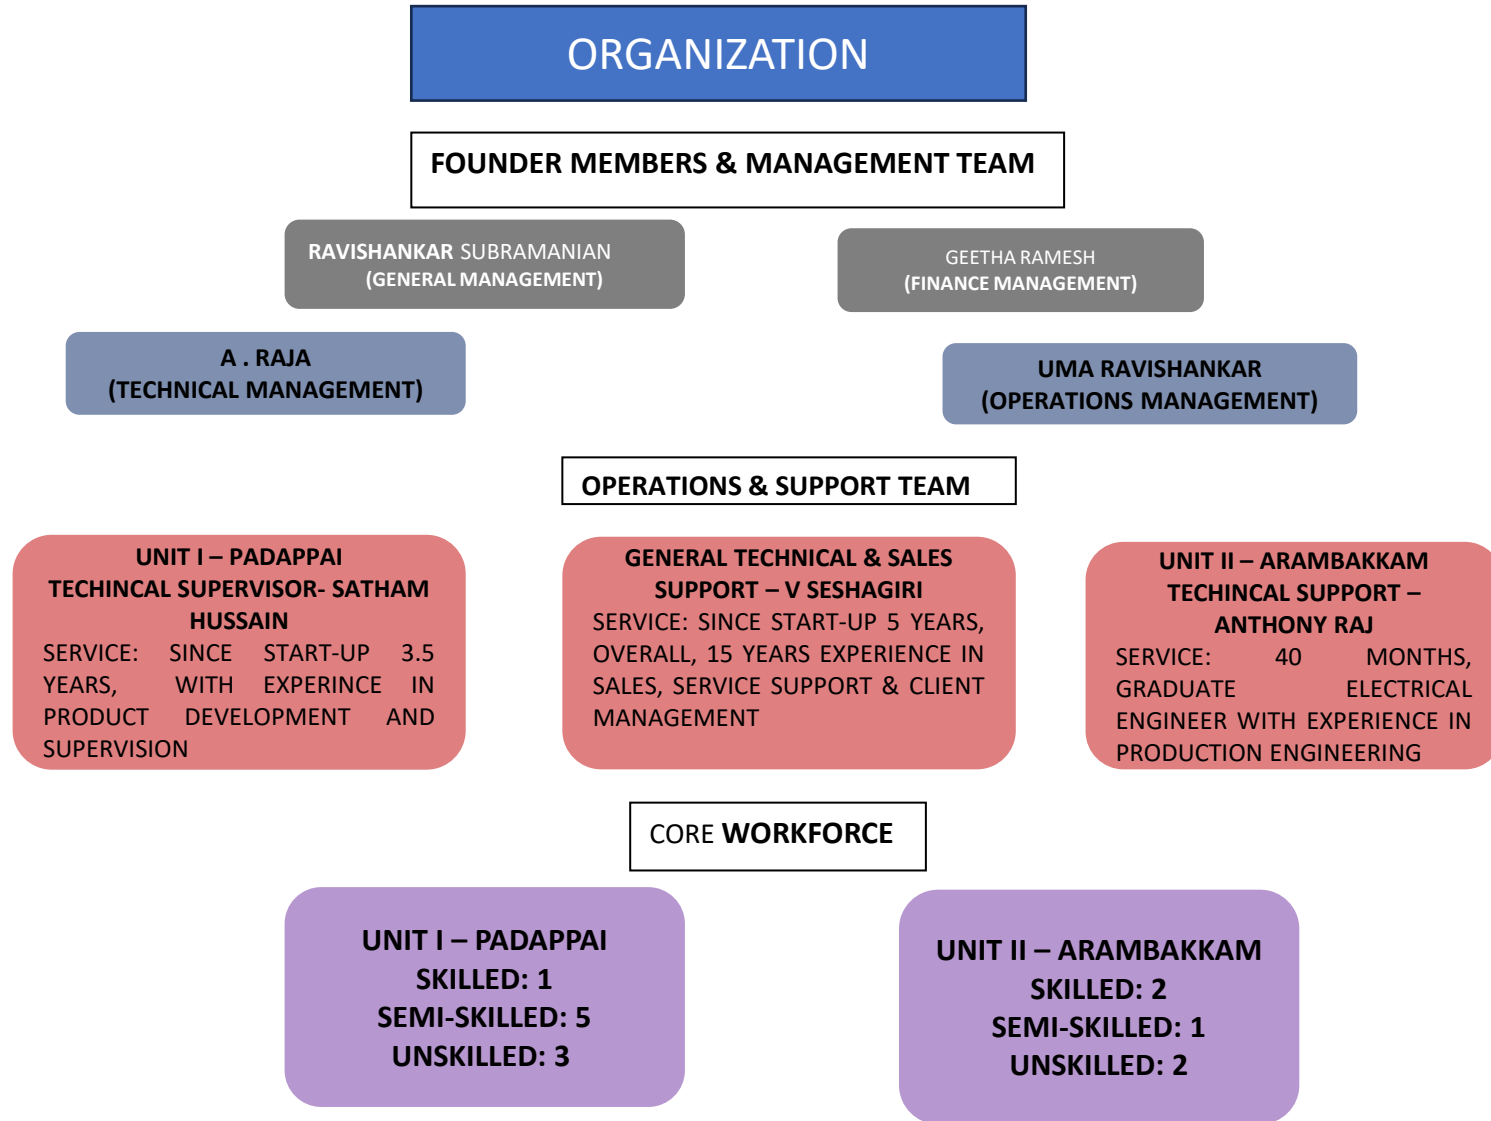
ORGANIZATION

FOUNDER MEMBERS & MANAGEMENT TEAM

RAVISHANKAR SUBRAMANIAN
(GENERAL MANAGEMENT)

GEETHA RAMESH
(FINANCE MANAGEMENT)

A . RAJA
(TECHNICAL MANAGEMENT)

UMA RAVISHANKAR
(OPERATIONS MANAGEMENT)

OPERATIONS & SUPPORT TEAM

UNIT I – PADAPPAI
TECHINCAL SUPERVISOR- SATHAM HUSSAIN
SERVICE: SINCE START-UP 3.5 YEARS, WITH EXPERINCE IN PRODUCT DEVELOPMENT AND SUPERVISION

GENERAL TECHNICAL & SALES SUPPORT – V SESHAGIRI
SERVICE: SINCE START-UP 5 YEARS, OVERALL, 15 YEARS EXPERIENCE IN SALES, SERVICE SUPPORT & CLIENT MANAGEMENT

UNIT II – ARAMBAKKAM
TECHINCAL SUPPORT – ANTHONY RAJ
SERVICE: 40 MONTHS, GRADUATE ELECTRICAL ENGINEER WITH EXPERIENCE IN PRODUCTION ENGINEERING

CORE WORKFORCE

UNIT I – PADAPPAI
SKILLED: 1
SEMI-SKILLED: 5
UNSKILLED: 3

UNIT II – ARAMBAKKAM
SKILLED: 2
SEMI-SKILLED: 1
UNSKILLED: 2